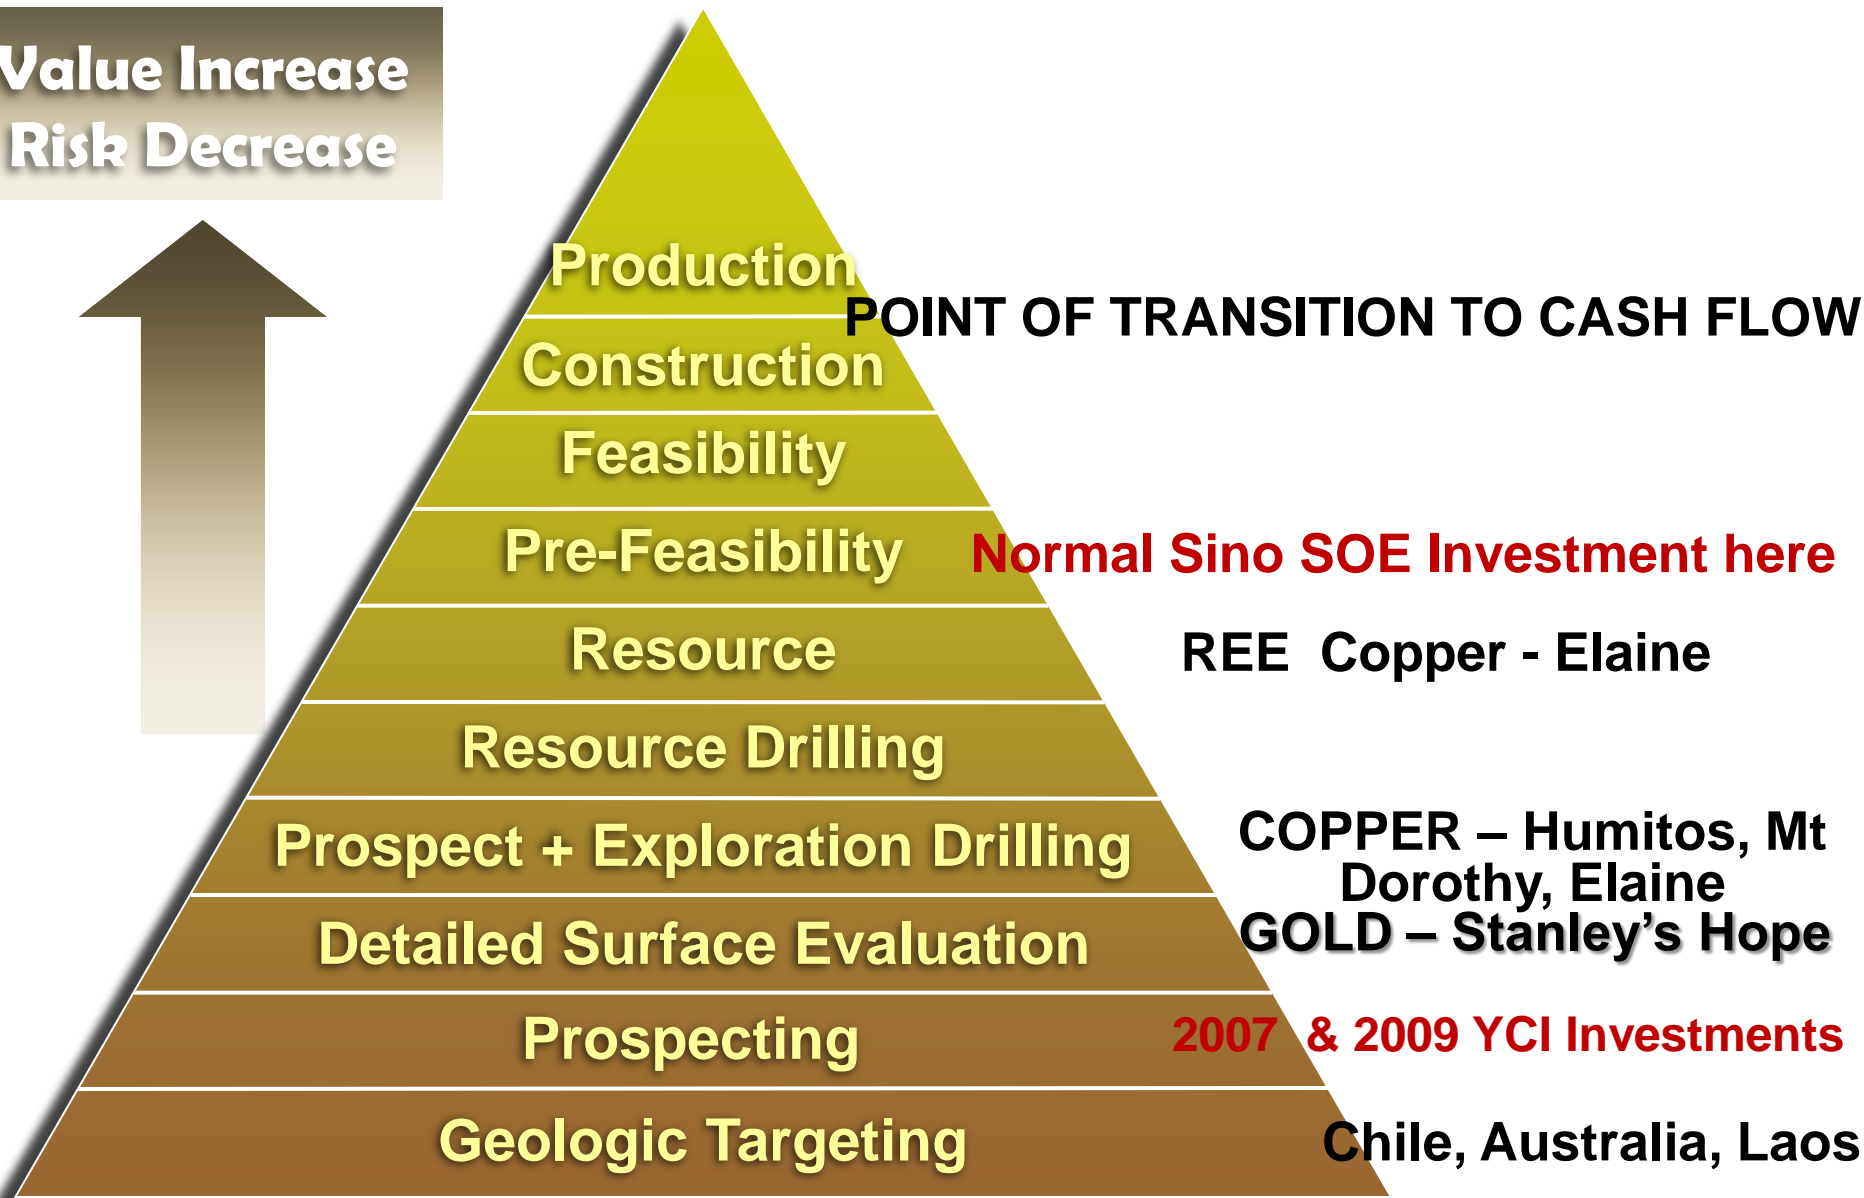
Value Increase
Risk Decrease

Production
POINT OF TRANSITION TO CASH FLOW
Construction
Feasibility
Pre-Feasibility
Normal Sino SOE Investment here
Resource
REE Copper - Elaine
Resource Drilling
Prospect + Exploration Drilling
COPPER – Humitos, Mt Dorothy, Elaine
GOLD – Stanley's Hope
Detailed Surface Evaluation
Prospecting
2007 & 2009 YCI Investments
Geologic Targeting
Chile, Australia, Laos